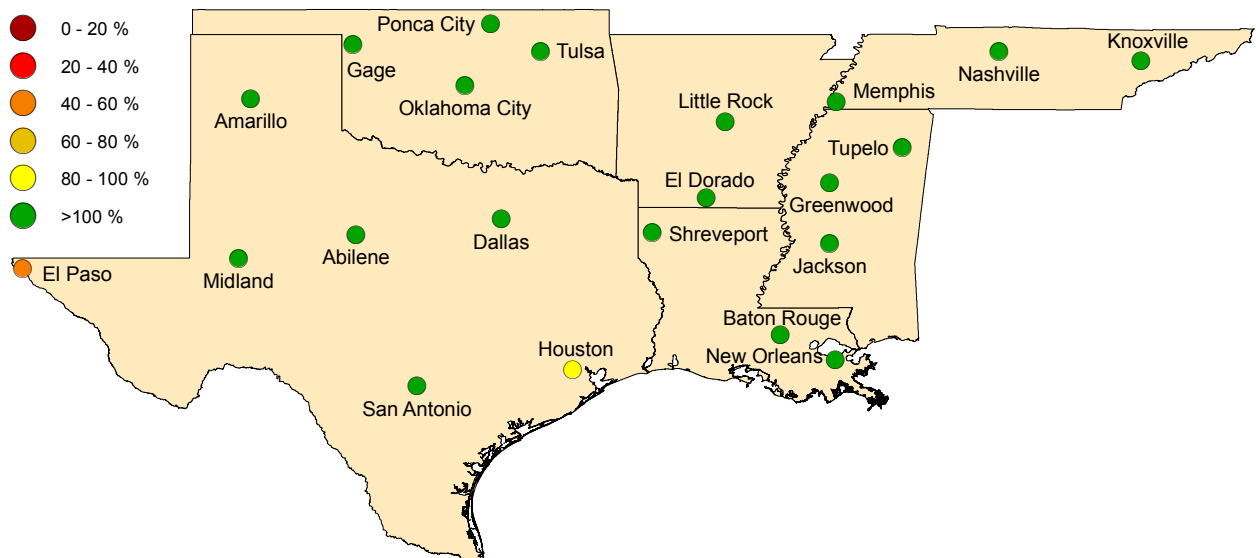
0 - 20 %
20 - 40 %
40 - 60 %
60 - 80 %
80 - 100 %
>100 %

Ponca City
Gage
Tulsa
Oklahoma City
Amarillo
Little Rock
Memphis
Nashville
Knoxville
Tupelo
El Dorado
Greenwood
Shreveport
Jackson
Dallas
Abilene
Midland
El Paso
Baton Rouge
New Orleans
Houston
San Antonio